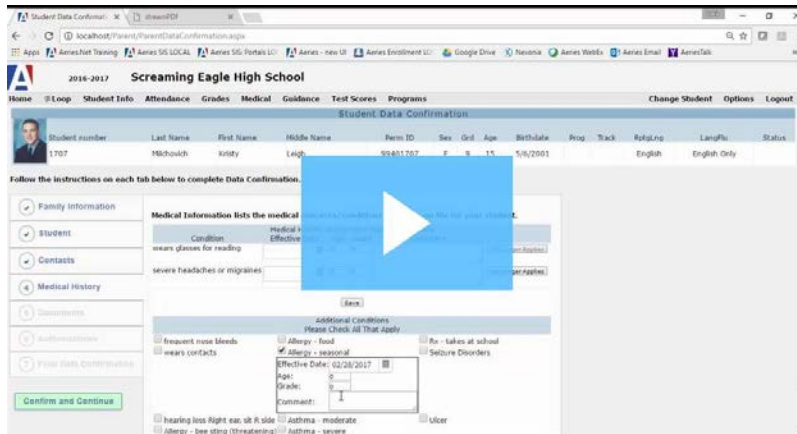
Student Data Confirmati ×   streamPDF ×

localhost/Parent/ParentDataConfirmation.aspx

Apps  Aeries.Net Training  Aeries SIS LOCAL  Aeries SIS Portals LO  Aeries - new UI  Aeries Enrollment LO  Google Drive  Nexonia  Aeries WebEx  Aeries Email  AeriesTalk

2016-2017   Screaming Eagle High School

Home  ≡Loop  Student Info  Attendance  Grades  Medical  Guidance  Test Scores  Programs   Change Student  Options  Logout

Student Data Confirmation

| Student number | Last Name | First Name | Middle Name | Perm ID | Sex | Grd | Age | Birthdate | Prog | Track | RptgLng | LangFlu | Status |
|---|---|---|---|---|---|---|---|---|---|---|---|---|---|
| 1707 | Milchovich | Kristy | Leigh | 99401707 | F | 9 | 15 | 5/6/2001 | | | English | English Only | |

Follow the instructions on each tab below to complete Data Confirmation.

Family Information
Student
Contacts
4 Medical History
5 Documents
6 Authorizations
7 Final Data Confirmation

Confirm and Continue

Medical Information lists the medical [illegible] for your student.

Condition   Medical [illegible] Effective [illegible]
wears glasses for reading   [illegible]ger Applies
severe headaches or migraines   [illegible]ger Applies

Save

Additional Conditions
Please Check All That Apply

frequent nose bleeds   Allergy - food   Rx - takes at school
wears contacts   Allergy - seasonal   Seizure Disorders
Effective Date: 02/28/2017
Age: 0
Grade: 0
Comment:
hearing loss Right ear, slt R side   Asthma - moderate   Ulcer
Allergy - bee sting (threatening)   Asthma - severe